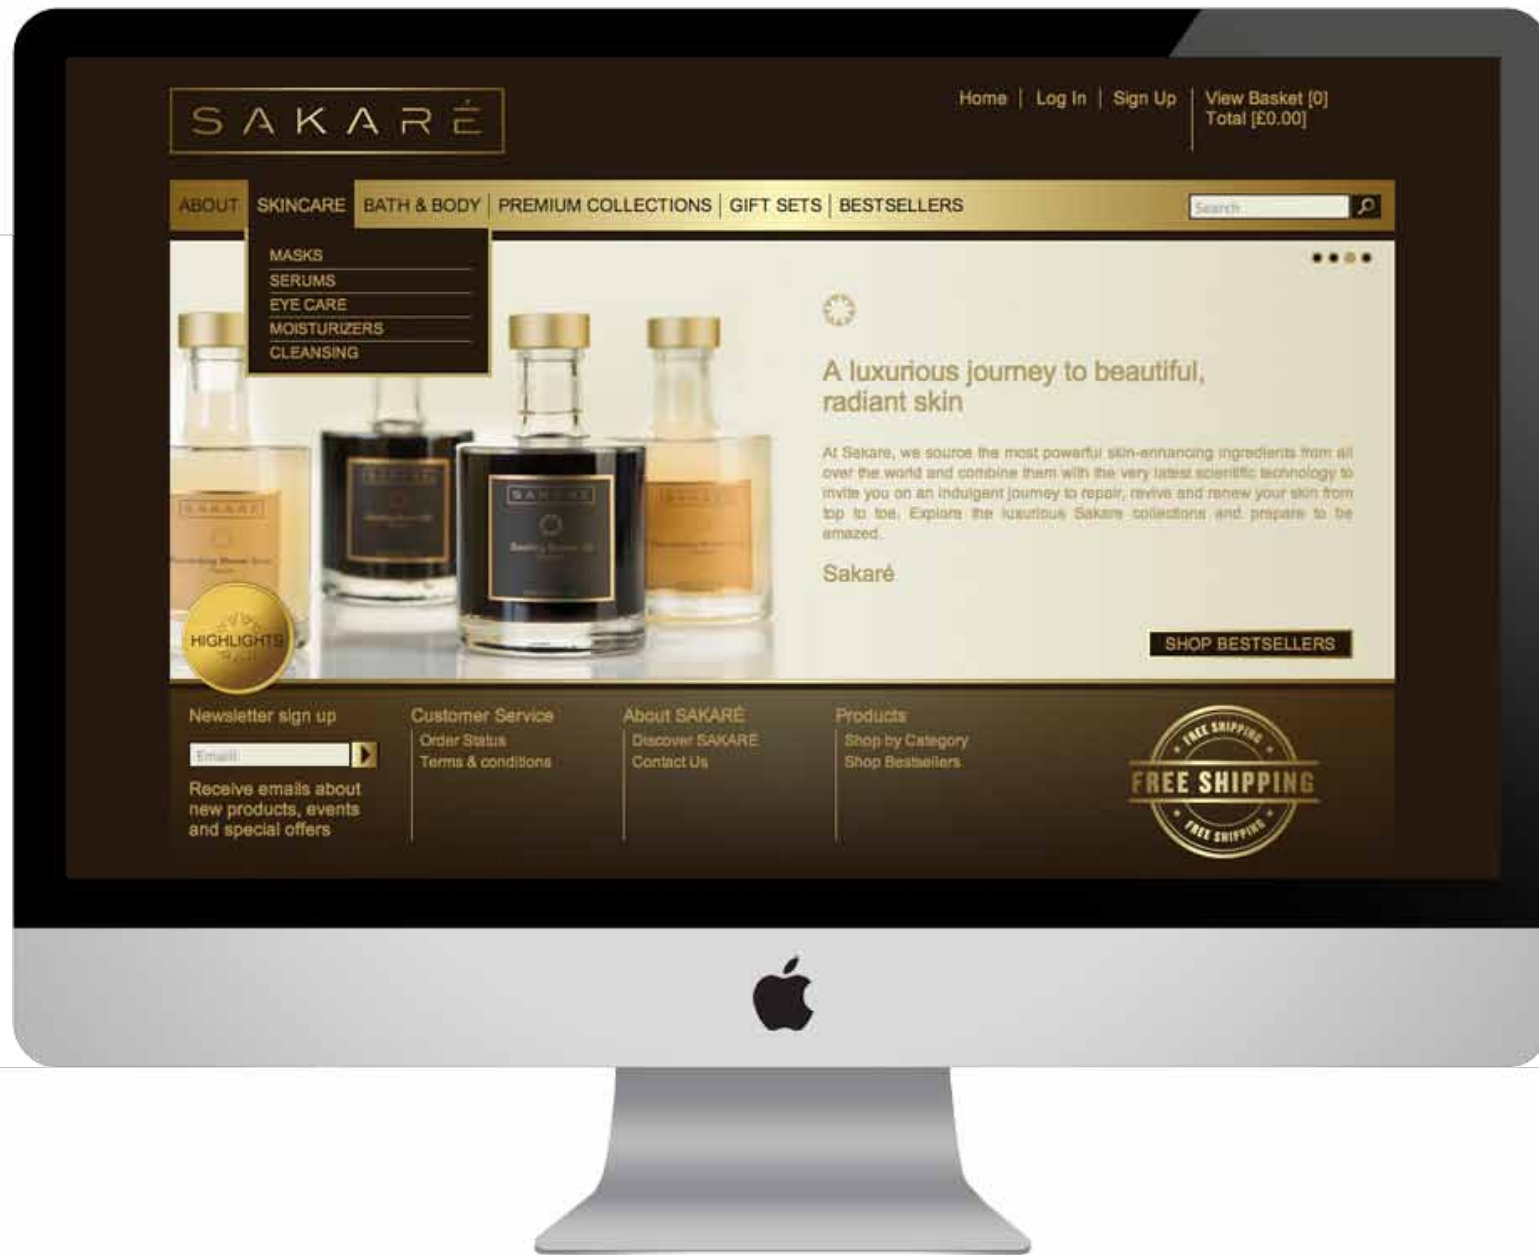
SAKARÉ

Home | Log In | Sign Up | View Basket [0] Total [£0.00]

ABOUT | SKINCARE | BATH & BODY | PREMIUM COLLECTIONS | GIFT SETS | BESTSELLERS

Search

MASKS
SERUMS
EYE CARE
MOISTURIZERS
CLEANSING

A luxurious journey to beautiful, radiant skin

At Sakare, we source the most powerful skin-enhancing ingredients from all over the world and combine them with the very latest scientific technology to invite you on an indulgent journey to repair, revive and renew your skin from top to toe. Explore the luxurious Sakare collections and prepare to be amazed.

Sakaré

SHOP BESTSELLERS

HIGHLIGHTS

Newsletter sign up

Email

Receive emails about new products, events and special offers

Customer Service
Order Status
Terms & conditions

About SAKARÉ
Discover SAKARE
Contact Us

Products
Shop by Category
Shop Bestsellers

FREE SHIPPING
FREE SHIPPING
FREE SHIPPING